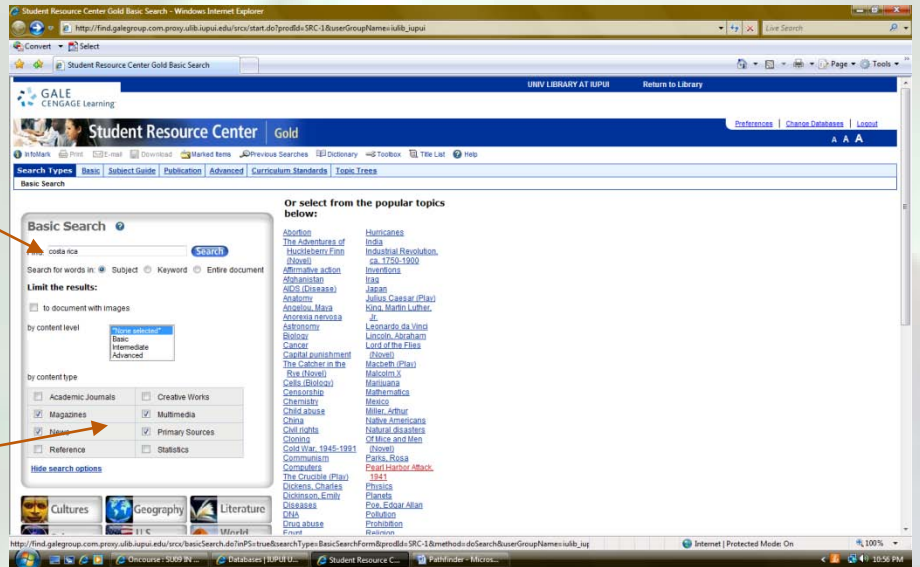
Student Resource Center Gold Basic Search - Windows Internet Explorer

http://find.galegroup.com.proxy.ulib.iupui.edu/srcx/start.do?prodId=SRC-1&userGroupName=iulib_iupui

Live Search

Convert Select

Student Resource Center Gold Basic Search

Page Tools

GALE CENGAGE Learning

UNIV LIBRARY AT IUPUI Return to Library

Student Resource Center | Gold

Preferences | Change Databases | Logout

A A A

InfoMark Print E-mail Download Marked Items Previous Searches Dictionary Toolbox Title List Help

Search Types Basic Subject Guide Publication Advanced Curriculum Standards Topic Trees

Basic Search

Basic Search

Find: costa rica Search

Search for words in: Subject Keyword Entire document

Limit the results:

to document with images

by content level

*None selected*
Basic
Intermediate
Advanced

by content type

| | |
|---|---|
| Academic Journals | Creative Works |
| Magazines | Multimedia |
| News | Primary Sources |
| Reference | Statistics |

Hide search options

Cultures Geography Literature

U.S. World

Or select from the popular topics below:

Abortion
The Adventures of Huckleberry Finn (Novel)
Affirmative action
Afghanistan
AIDS (Disease)
Anatomy
Angelou, Maya
Anorexia nervosa
Astronomy
Biology
Cancer
Capital punishment
The Catcher in the Rye (Novel)
Cells (Biology)
Censorship
Chemistry
Child abuse
China
Civil rights
Cloning
Cold War, 1945-1991
Communism
Computers
The Crucible (Play)
Dickens, Charles
Dickinson, Emily
Diseases
DNA
Drug abuse
Egypt

Hurricanes
India
Industrial Revolution, ca. 1750-1900
Inventions
Iraq
Japan
Julius Caesar (Play)
King, Martin Luther, Jr.
Leonardo da Vinci
Lincoln, Abraham
Lord of the Flies (Novel)
Macbeth (Play)
Malcolm X
Marijuana
Mathematics
Mexico
Miller, Arthur
Native Americans
Natural disasters
Of Mice and Men (Novel)
Parks, Rosa
Pearl Harbor Attack, 1941
Physics
Planets
Poe, Edgar Allan
Pollution
Prohibition
Religion

http://find.galegroup.com.proxy.ulib.iupui.edu/srcx/basicSearch.do?inPS=true&searchType=BasicSearchForm&prodId=SRC-1&method=doSearch&userGroupName=iulib_iup

Internet | Protected Mode: On 100%

Oncourse : SU09 IN ... Databases | IUPUI U... Student Resource C... Pathfinder - Micros...

10:56 PM